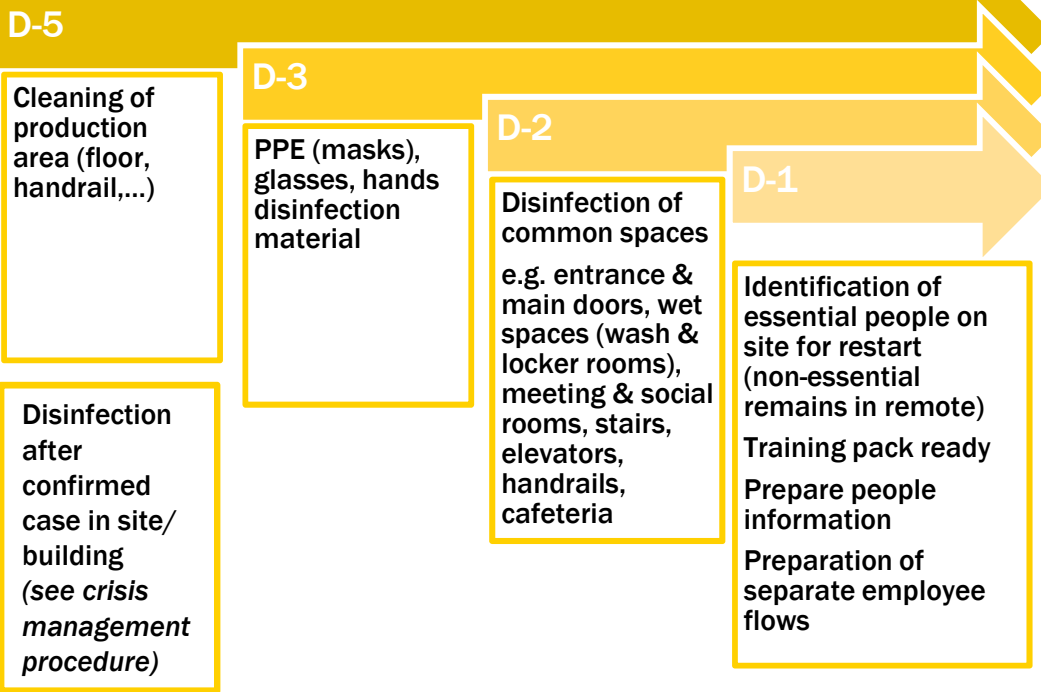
D-5

Cleaning of production area (floor, handrail,…)

Disinfection after confirmed case in site/ building *(see crisis management procedure)*

D-3

PPE (masks), glasses, hands disinfection material

D-2

Disinfection of common spaces

e.g. entrance & main doors, wet spaces (wash & locker rooms), meeting & social rooms, stairs, elevators, handrails, cafeteria

D-1

Identification of essential people on site for restart (non-essential remains in remote)

Training pack ready

Prepare people information

Preparation of separate employee flows